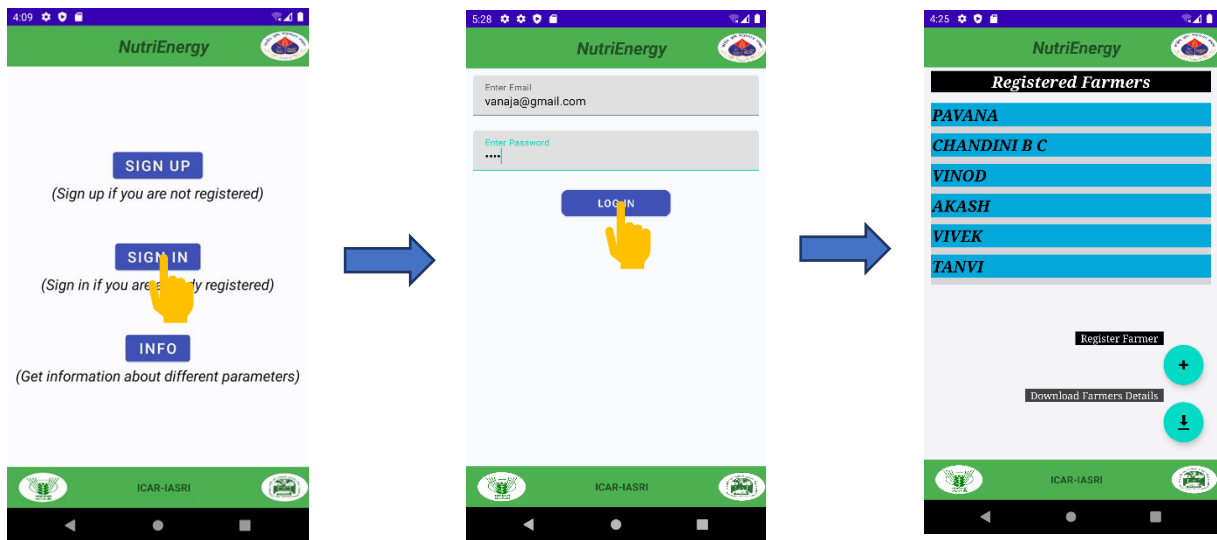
4:09

NutriEnergy

SIGN UP
(Sign up if you are not registered)

SIGN IN
(Sign in if you are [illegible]dy registered)

INFO
(Get information about different parameters)

ICAR-IASRI

5:28

NutriEnergy

Enter Email
vanaja@gmail.com

Enter Password
••••

LOG IN

ICAR-IASRI

4:25

NutriEnergy

Registered Farmers

PAVANA
CHANDINI B C
VINOD
AKASH
VIVEK
TANVI

Register Farmer
+

Download Farmers Details

ICAR-IASRI